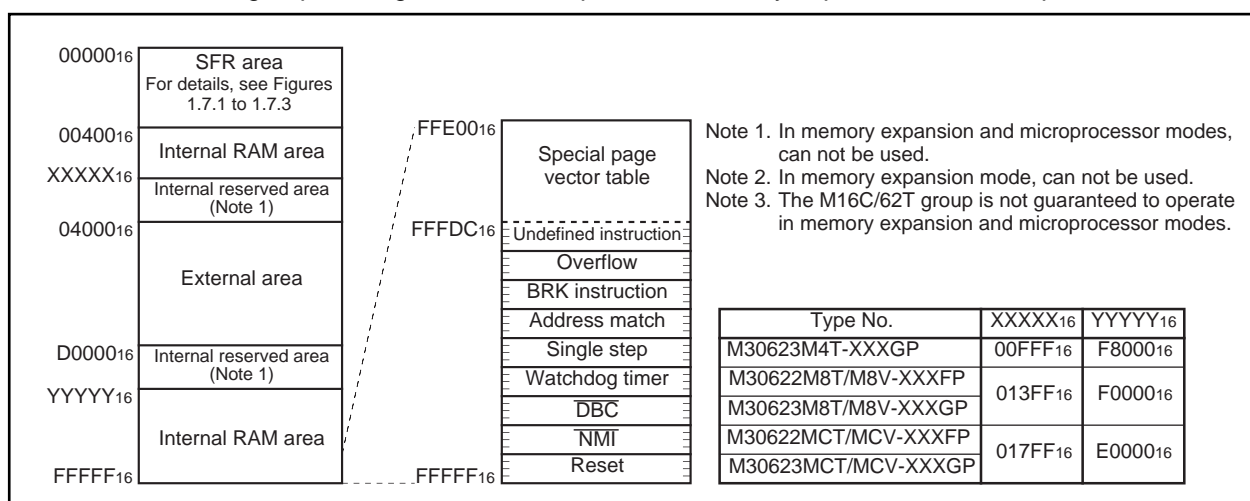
$00000_{16}$
SFR area
For details, see Figures 1.7.1 to 1.7.3
$00400_{16}$
Internal RAM area
$XXXXX_{16}$
Internal reserved area (Note 1)
$04000_{16}$
External area
$D0000_{16}$
Internal reserved area (Note 1)
$YYYYY_{16}$
Internal RAM area
$FFFFF_{16}$

$FFE00_{16}$
Special page vector table
$FFFDC_{16}$
Undefined instruction
Overflow
BRK instruction
Address match
Single step
Watchdog timer
$\overline{DBC}$
$\overline{NMI}$
Reset
$FFFFF_{16}$

Note 1. In memory expansion and microprocessor modes, can not be used.
Note 2. In memory expansion mode, can not be used.
Note 3. The M16C/62T group is not guaranteed to operate in memory expansion and microprocessor modes.

| Type No. | $XXXXX_{16}$ | $YYYYY_{16}$ |
|---|---|---|
| M30623M4T-XXXGP | $00FFF_{16}$ | $F8000_{16}$ |
| M30622M8T/M8V-XXXFP | $013FF_{16}$ | $F0000_{16}$ |
| M30623M8T/M8V-XXXGP | | |
| M30622MCT/MCV-XXXFP | $017FF_{16}$ | $E0000_{16}$ |
| M30623MCT/MCV-XXXGP | | |